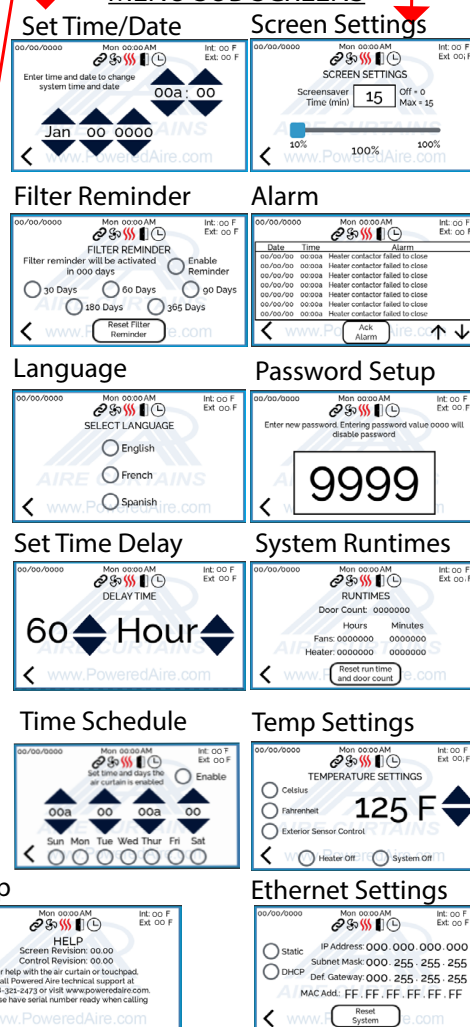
MENU SUB SCREENS

Set Time/Date

00/00/0000 Mon 00:00AM Int: 00 F Ext: 00 F

Enter time and date to change system time and date

00a : 00

Jan 00 0000

www.PoweredAire.com

Screen Settings

00/00/0000 Mon 00:00AM Int: 00 F Ext: 00 F

SCREEN SETTINGS

Screensaver Time (min) 15 Off = 0 Max = 15

10% 100% 100%

www.PoweredAire.com

Filter Reminder

00/00/0000 Mon 00:00AM Int: 00 F Ext: 00 F

FILTER REMINDER

Filter reminder will be activated in 000 days

Enable Reminder

30 Days 60 Days 90 Days

180 Days 365 Days

Reset Filter Reminder

Alarm

00/00/0000 Mon 00:00AM Int: 00 F Ext: 00 F

| Date | Time | Alarm |
|---|---|---|
| 00/00/00 | 00:00a | Heater contactor failed to close |
| 00/00/00 | 00:00a | Heater contactor failed to close |
| 00/00/00 | 00:00a | Heater contactor failed to close |
| 00/00/00 | 00:00a | Heater contactor failed to close |
| 00/00/00 | 00:00a | Heater contactor failed to close |
| 00/00/00 | 00:00a | Heater contactor failed to close |
| 00/00/00 | 00:00a | Heater contactor failed to close |

Ack Alarm

Language

00/00/0000 Mon 00:00AM Int: 00 F Ext: 00 F

SELECT LANGUAGE

English

French

Spanish

www.PoweredAire.com

Password Setup

00/00/0000 Mon 00:00AM Int: 00 F Ext: 00 F

Enter new password. Entering password value 0000 will disable password

9999

Set Time Delay

00/00/0000 Mon 00:00AM Int: 00 F Ext: 00 F

DELAY TIME

60 Hour

www.PoweredAire.com

System Runtimes

00/00/0000 Mon 00:00AM Int: 00 F Ext: 00 F

RUNTIMES

Door Count: 0000000

Hours Minutes

Fans: 0000000 0000000

Heater: 0000000 0000000

Reset run time and door count

Time Schedule

00/00/0000 Mon 00:00AM Int: 00 F Ext: 00 F

Set time and days the air curtain is enabled

Enable

00a 00 00a 00

Sun Mon Tue Wed Thur Fri Sat

Temp Settings

00/00/0000 Mon 00:00AM Int: 00 F Ext: 00 F

TEMPERATURE SETTINGS

Celsius

Fahrenheit

125 F

Exterior Sensor Control

Heater Off System Off

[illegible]p

Mon 00:00AM Int: 00 F Ext: 00 F

HELP

Screen Revision: 00.00

Control Revision: 00.00

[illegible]r help with the air curtain or touchpad, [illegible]all Powered Aire technical support at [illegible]-323-2473 or visit www.poweredaire.com. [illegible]se have serial number ready when calling

www.PoweredAire.com

Ethernet Settings

00/00/0000 Mon 00:00AM Int: 00 F Ext: 00 F

Static IP Address: 000 . 000 . 000 . 000

DHCP Subnet Mask: 000 . 255 . 255 . 255

Def. Gateway: 000 . 255 . 255 . 255

MAC Add.: FF . FF . FF . FF . FF . FF

Reset System

www.PoweredAire.com

AIRE CURTAINS